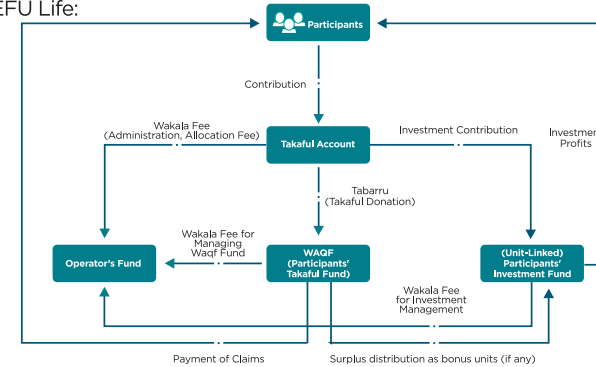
EFU Life:

Participants

Contribution

Wakala Fee
(Administration, Allocation Fee)

Investment Contribution

Investme
Profits

Takaful Account

Tabarru
(Takaful Donation)

Wakala Fee for
Managing
Waqf Fund

Operator's Fund

WAQF
(Participants'
Takaful Fund)

(Unit-Linked)
Participants'
Investment Fund

Wakala Fee
for Investment
Management

Payment of Claims

Surplus distribution as bonus units (if any)